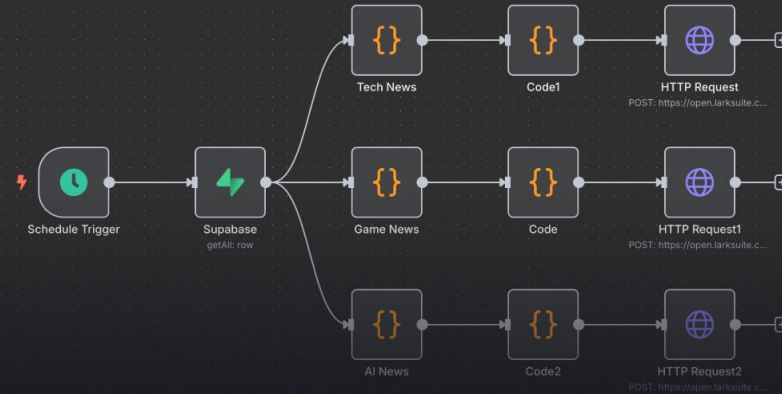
Tech News

Code1

HTTP Request
POST: https://open.larksuite.c...

Schedule Trigger

Supabase
getAll: row

Game News

Code

HTTP Request1
POST: https://open.larksuite.c...

AI News

Code2

HTTP Request2
POST: https://open.larksuite.c...